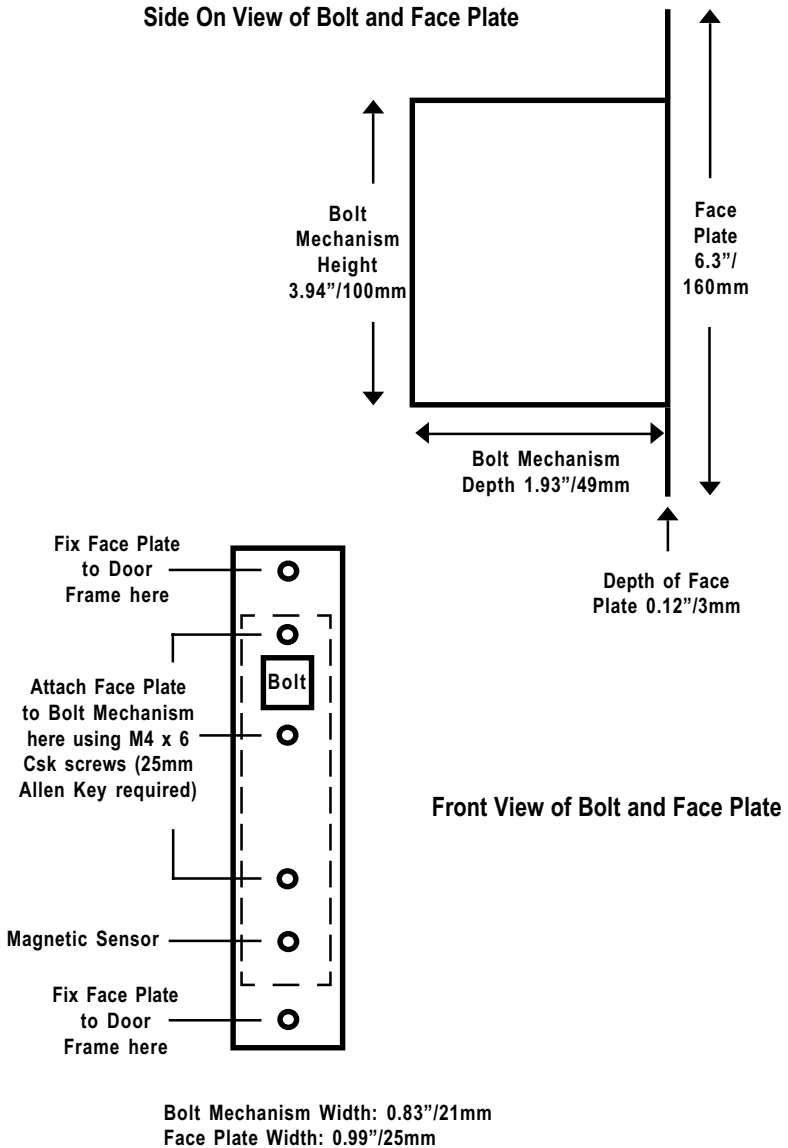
Side On View of Bolt and Face Plate

Bolt Mechanism Height 3.94"/100mm

Face Plate 6.3"/ 160mm

Bolt Mechanism Depth 1.93"/49mm

Depth of Face Plate 0.12"/3mm

Fix Face Plate to Door Frame here

Attach Face Plate to Bolt Mechanism here using M4 x 6 Csk screws (25mm Allen Key required)

Bolt

Front View of Bolt and Face Plate

Magnetic Sensor

Fix Face Plate to Door Frame here

Bolt Mechanism Width: 0.83"/21mm
Face Plate Width: 0.99"/25mm